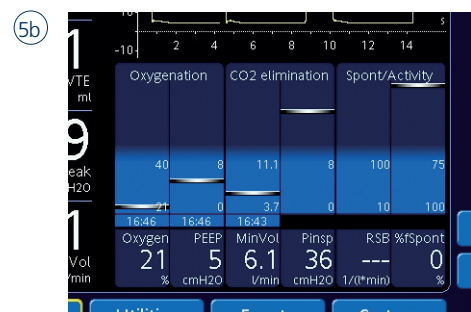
5b

10

-10

s

2 4 6 8 10 12 14

1
VTE
ml

9
eak
H2O

1
Vol
/min

Oxygenation

CO2 elimination

Spont/Activity

40

21

8

0

11.1

3.7

8

0

100

10

75

100

16:46

16:46

16:43

Oxygen
21
%

PEEP
5
cmH2O

MinVol
6.1
l/min

Pinsp
36
cmH2O

RSB
---
1/(l*min)

%fSpont
0
%

Utiliti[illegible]